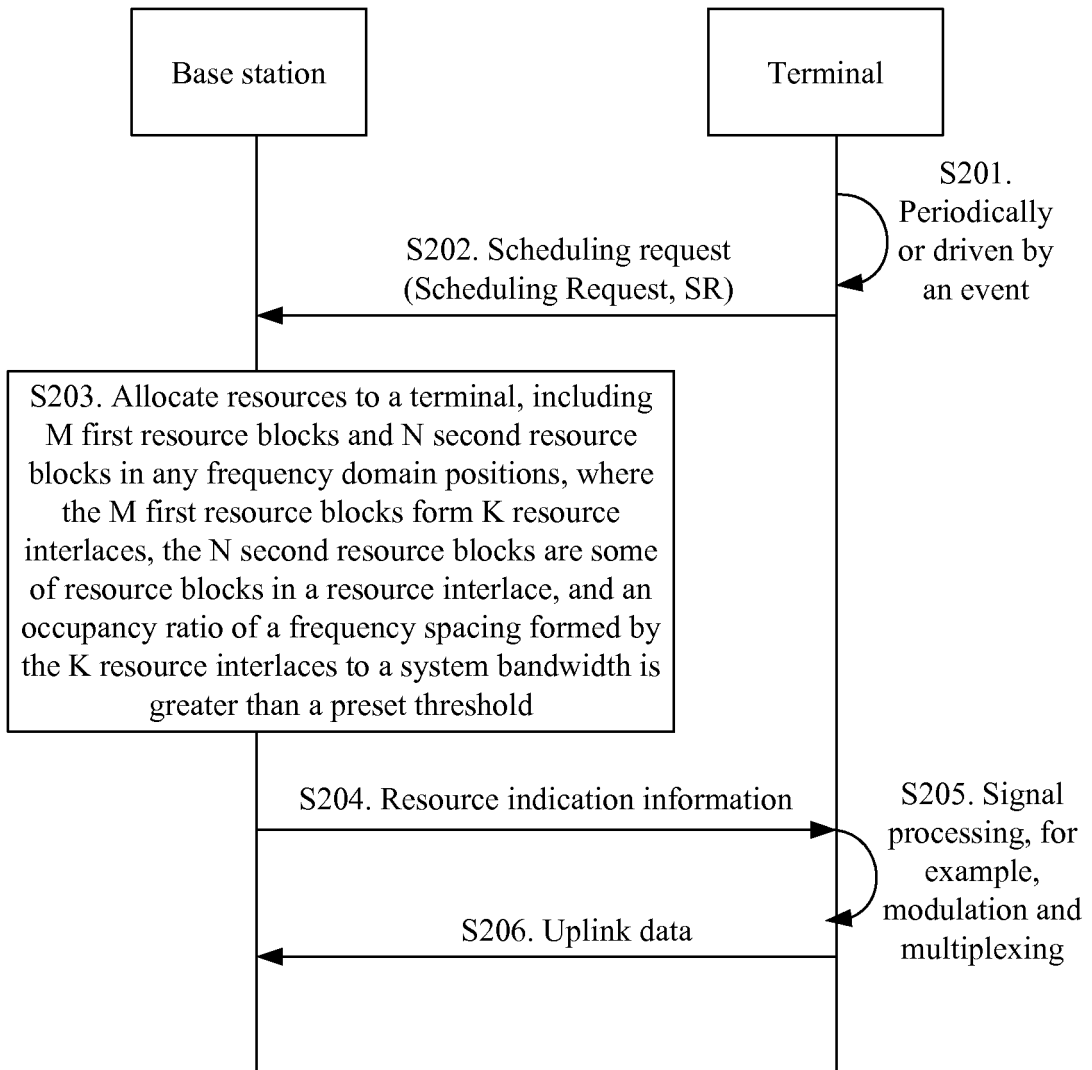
Base station

Terminal

S201. Periodically or driven by an event

S202. Scheduling request (Scheduling Request, SR)

S203. Allocate resources to a terminal, including M first resource blocks and N second resource blocks in any frequency domain positions, where the M first resource blocks form K resource interlaces, the N second resource blocks are some of resource blocks in a resource interlace, and an occupancy ratio of a frequency spacing formed by the K resource interlaces to a system bandwidth is greater than a preset threshold

S204. Resource indication information

S205. Signal processing, for example, modulation and multiplexing

S206. Uplink data